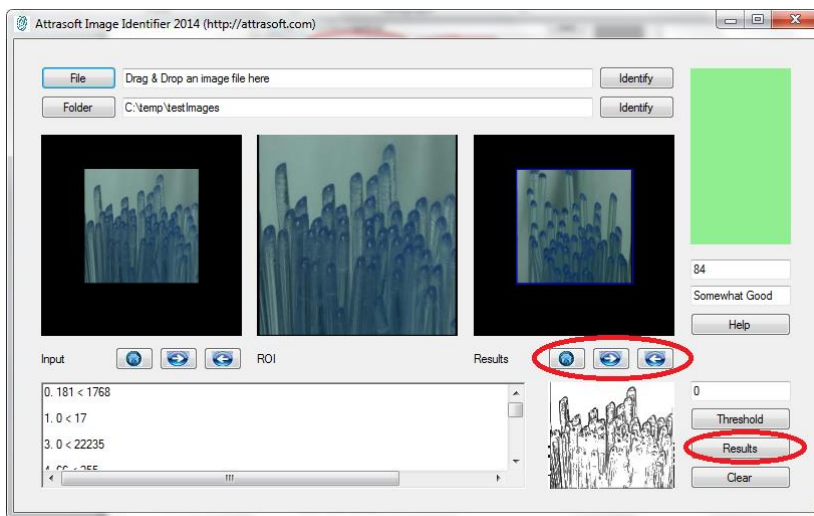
Attrasoft Image Identifier 2014 (http://attrasoft.com)

File
Drag & Drop an image file here
Identify

Folder
C:\temp\testImages
Identify

84
Somewhat Good
Help

Input
ROI
Results

0. 181 < 1768
1. 0 < 17
3. 0 < 22235
4. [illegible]

0
Threshold
Results
Clear